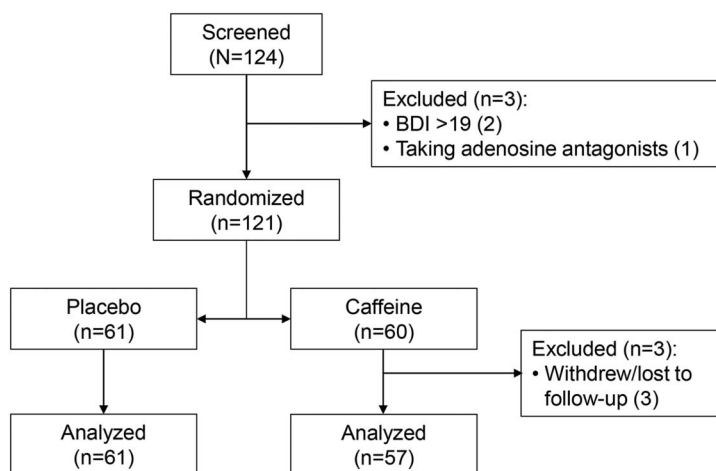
Screened
(N=124)

Excluded (n=3):
• BDI >19 (2)
• Taking adenosine antagonists (1)

Randomized
(n=121)

Placebo
(n=61)

Caffeine
(n=60)

Excluded (n=3):
• Withdrew/lost to follow-up (3)

Analyzed
(n=61)

Analyzed
(n=57)